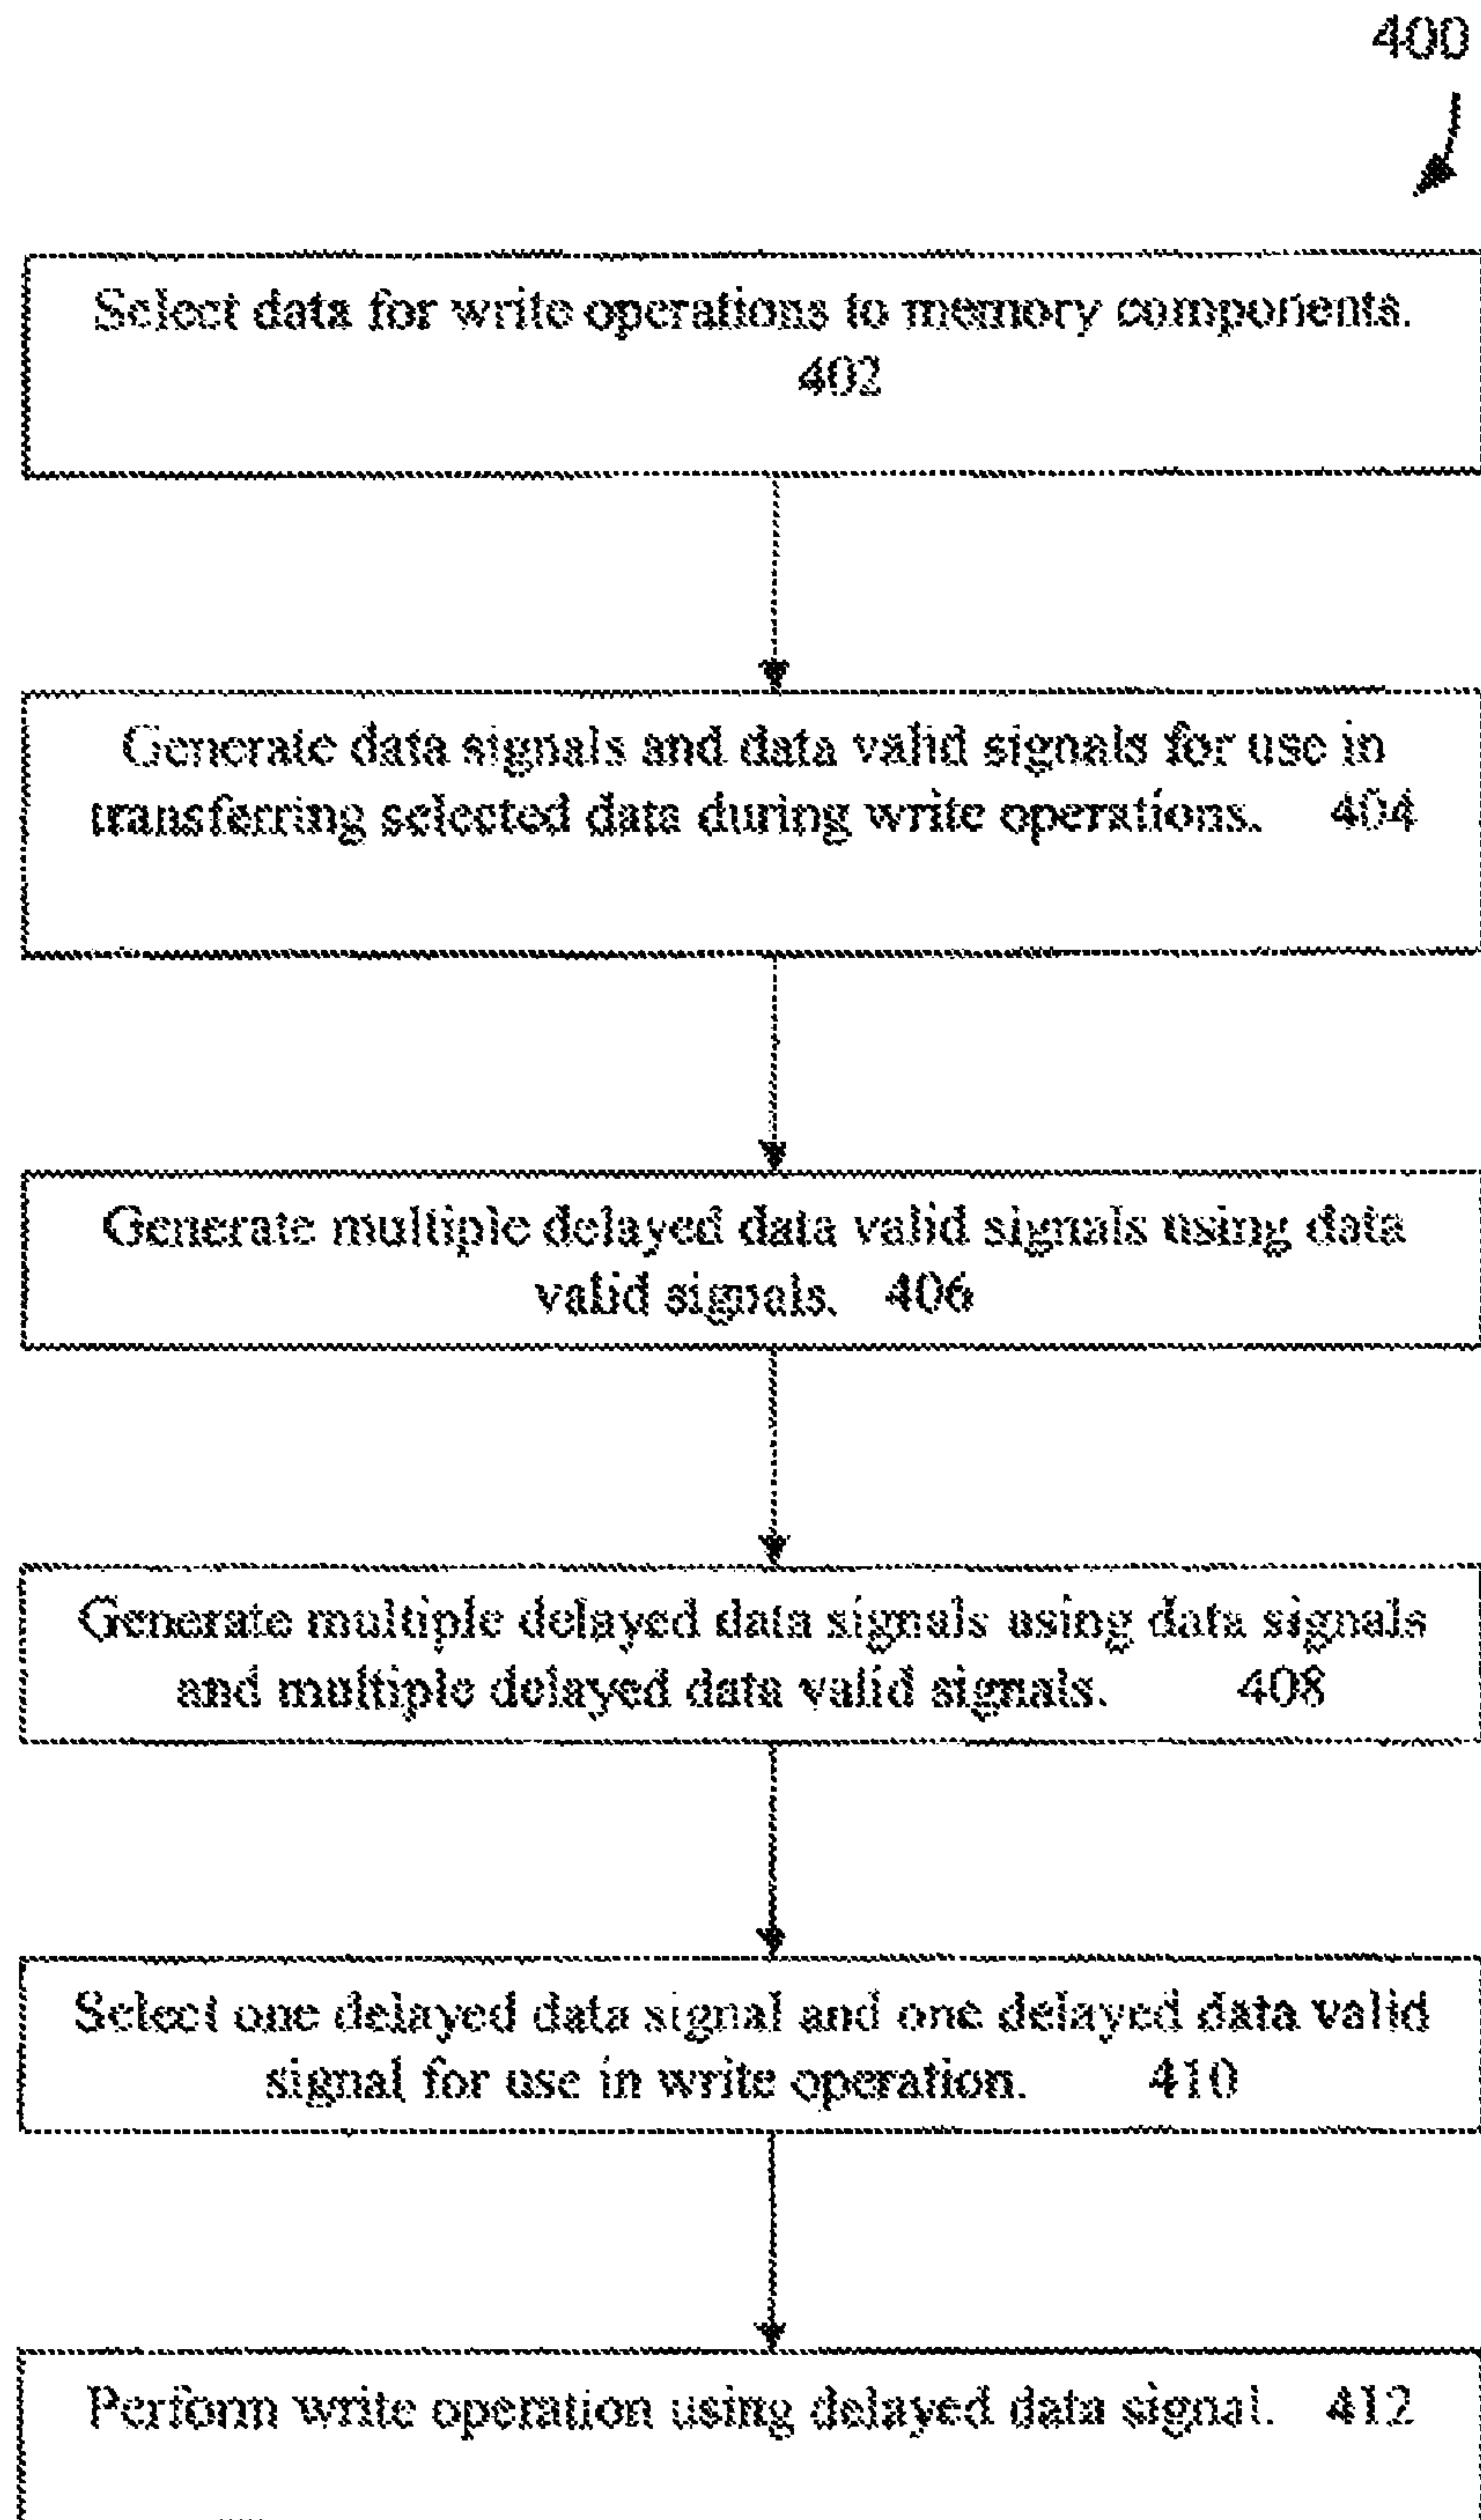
400

Select data for write operations to memory components. 402

Generate data signals and data valid signals for use in transferring selected data during write operations. 404

Generate multiple delayed data valid signals using data valid signals. 406

Generate multiple delayed data signals using data signals and multiple delayed data valid signals. 408

Select one delayed data signal and one delayed data valid signal for use in write operation. 410

Perform write operation using delayed data signal. 412